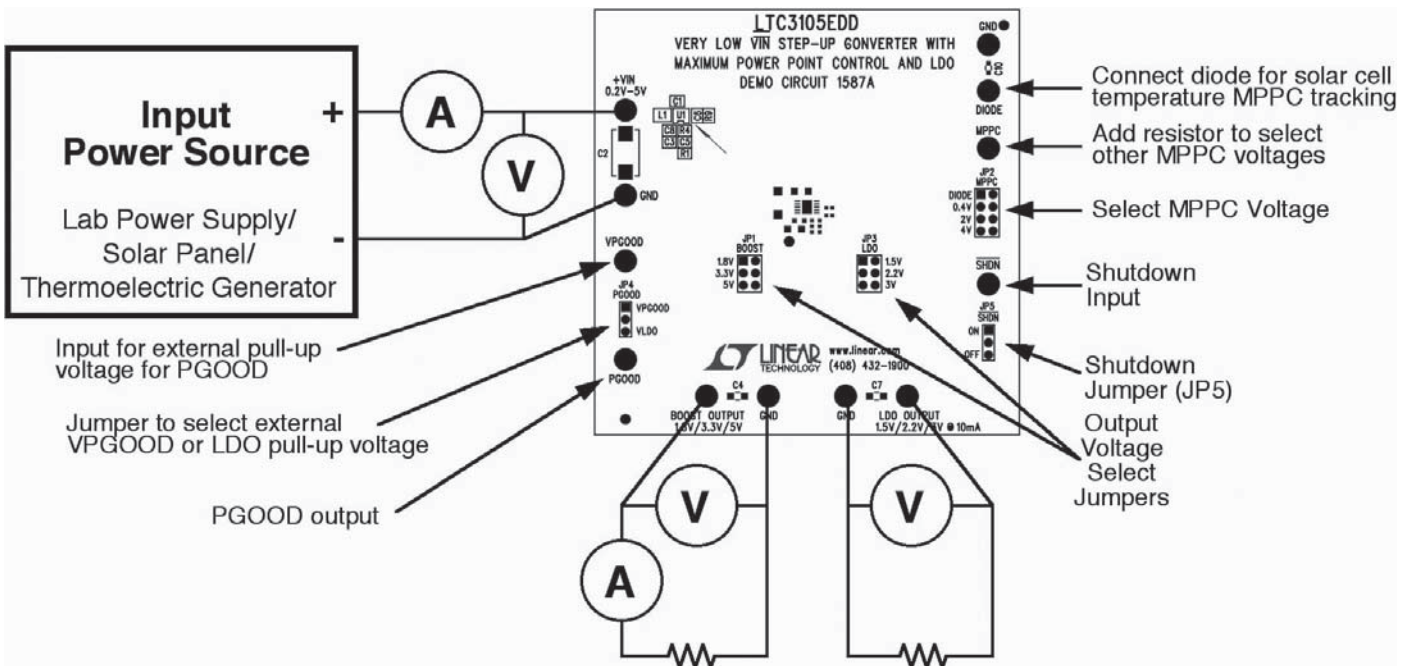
LTC3105EDD
VERY LOW $\overline{VIN}$ STEP-UP CONVERTER WITH MAXIMUM POWER POINT CONTROL AND LDO
DEMO CIRCUIT 1587A

Input Power Source

Lab Power Supply/ Solar Panel/ Thermoelectric Generator

+
-

A
V

+VIN
0.2V-5V

C2

GND

C1
L1 U1
C8 R4
C3 C5
R1

GND

DIODE

MPPC

JP2
MPPC
DIODE
0.4V
2V
4V

Connect diode for solar cell temperature MPPC tracking

Add resistor to select other MPPC voltages

Select MPPC Voltage

VPGOOD

JP1
BOOST
1.8V
3.3V
5V

JP3
LDO
1.5V
2.2V
3V

$\overline{SHDN}$

Shutdown Input

JP5
$\overline{SHDN}$
ON
OFF

JP4
PGOOD
VPGOOD
VLDO

Input for external pull-up voltage for PGOOD

Jumper to select external VPGOOD or LDO pull-up voltage

PGOOD

PGOOD output

LINEAR TECHNOLOGY
www.linear.com
(408) 432-1900

C4
BOOST OUTPUT
1.8V/3.3V/5V
GND

C7
GND
LDO OUTPUT
1.5V/2.2V/3V @ 10mA

Shutdown Jumper (JP5)

Output Voltage Select Jumpers

V
A
V